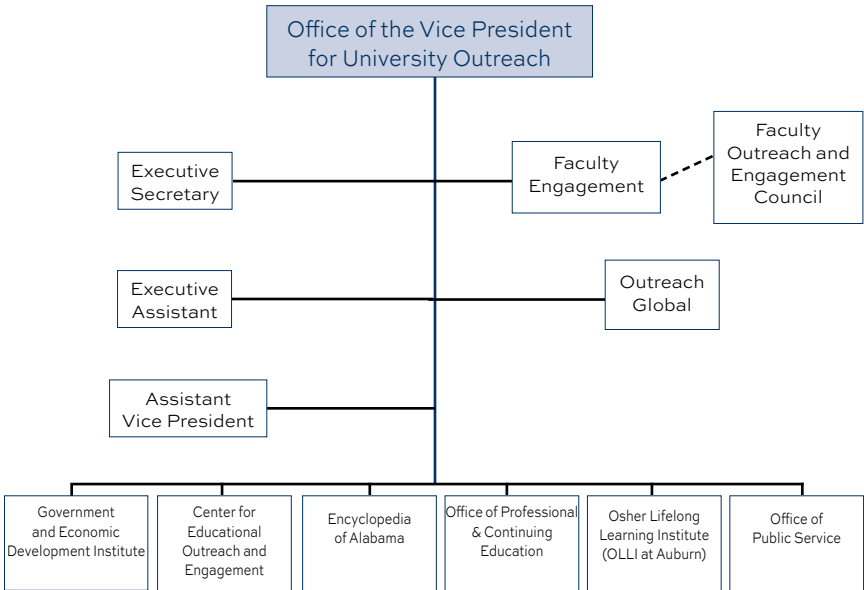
Office of the Vice President for University Outreach

Executive Secretary

Faculty Engagement

Faculty Outreach and Engagement Council

Executive Assistant

Outreach Global

Assistant Vice President

Government and Economic Development Institute

Center for Educational Outreach and Engagement

Encyclopedia of Alabama

Office of Professional & Continuing Education

Osher Lifelong Learning Institute (OLLI at Auburn)

Office of Public Service